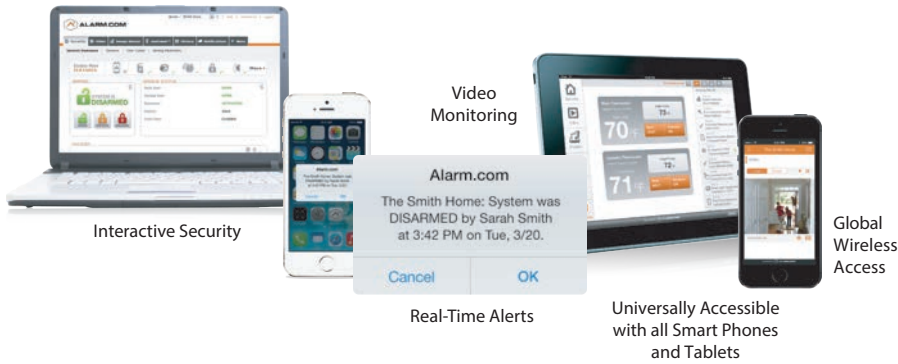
ALARM.COM

DISARMED

Video Monitoring

Alarm.com

The Smith Home: System was DISARMED by Sarah Smith at 3:42 PM on Tue, 3/20.

Cancel

OK

70

71

Interactive Security

Real-Time Alerts

Global Wireless Access

Universally Accessible with all Smart Phones and Tablets